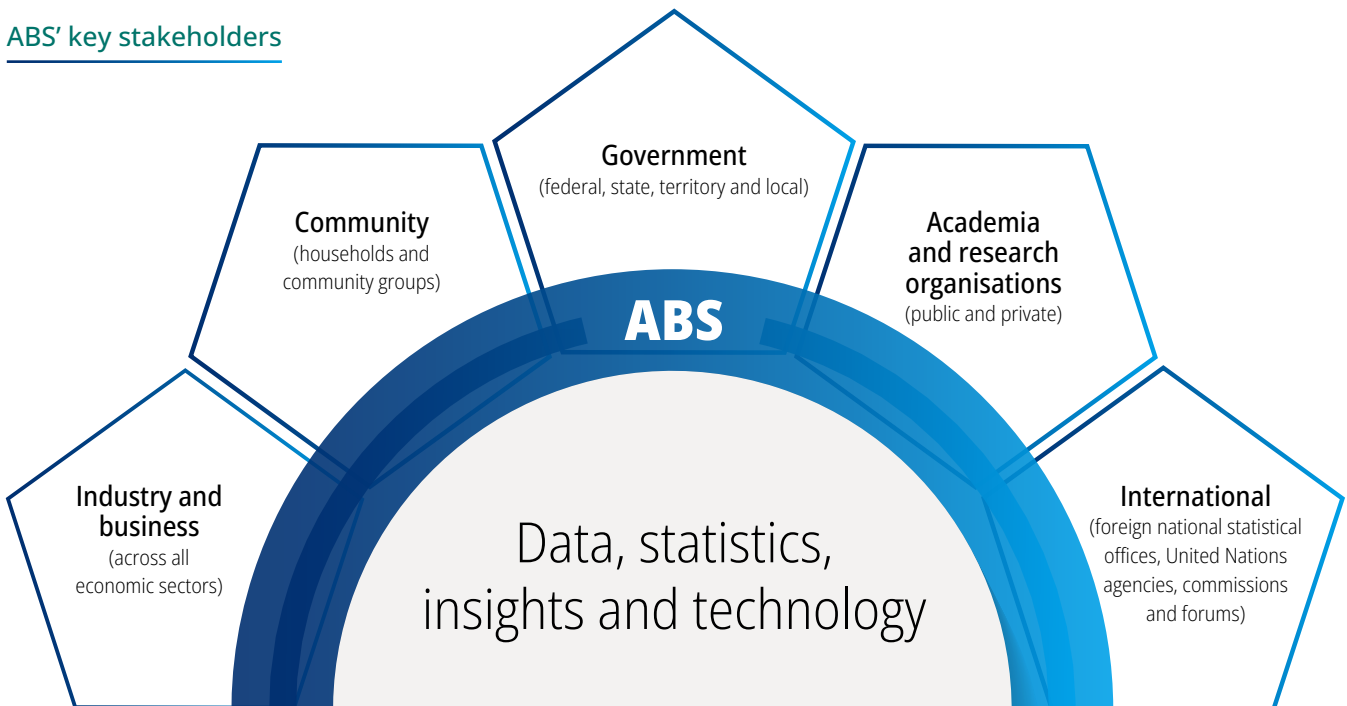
ABS' key stakeholders

Government
(federal, state, territory and local)

Community
(households and community groups)

Academia and research organisations
(public and private)

ABS

Industry and business
(across all economic sectors)

International
(foreign national statistical offices, United Nations agencies, commissions and forums)

Data, statistics, insights and technology